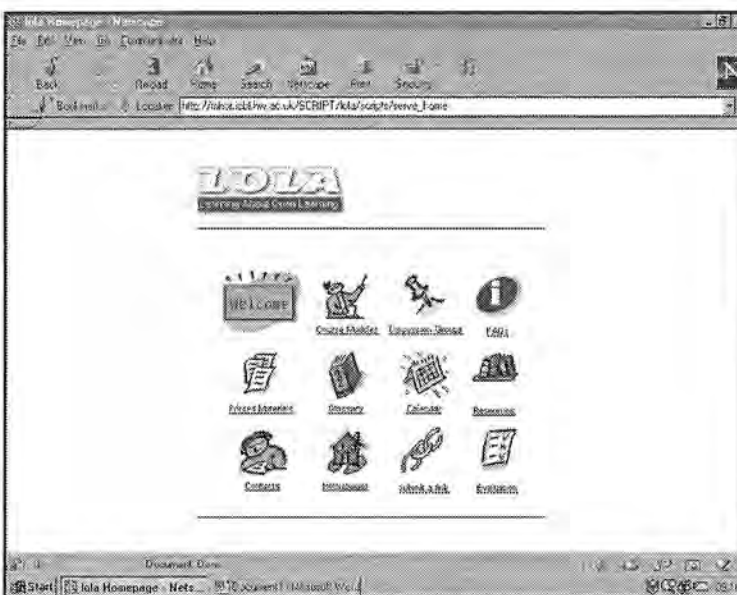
lola Homepage - Netscape
File Edit View Go Communicator Help
Back Forward Reload Home Search Netscape Print Security
Bookmarks Location: http://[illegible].ac.uk/SCRIPT/lola/scripts/serve_home

LOLA
Learning About Open Learning

Welcome
Online Modules
Discussion Groups
FAQs
Printed Materials
Glossary
Calendar
Resources
Contacts
Noticeboard
Submit a link
Evaluation

Document: Done
Start | lola Homepage - Nets... | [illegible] - Microsoft Wo...